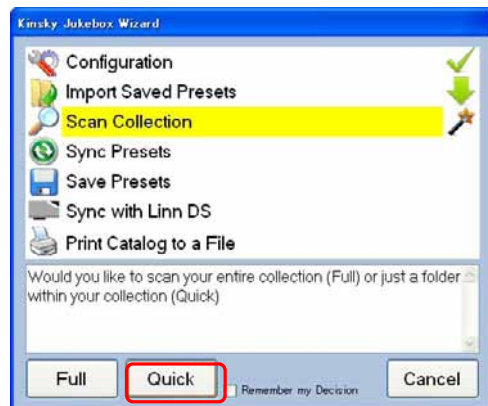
Kinsky Jukebox Wizard

Configuration
Import Saved Presets
Scan Collection
Sync Presets
Save Presets
Sync with Linn DS
Print Catalog to a File

Would you like to scan your entire collection (Full) or just a folder within your collection (Quick)

Full
Quick
Remember my Decision
Cancel